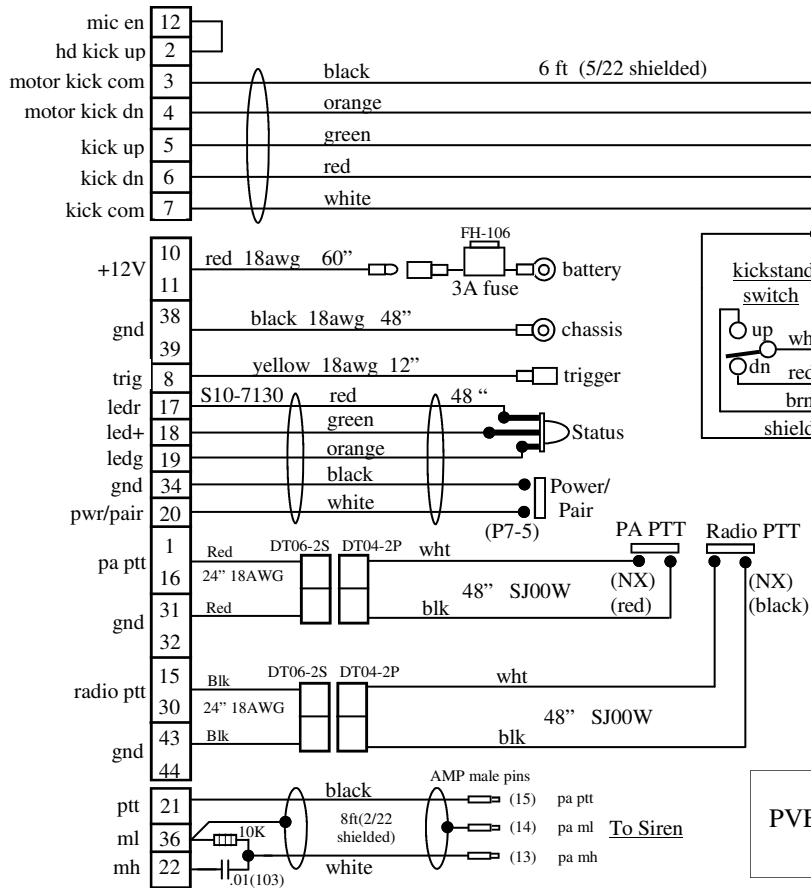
mic en 12
hd kick up 2
motor kick com 3
motor kick dn 4
kick up 5
kick dn 6
kick com 7

black 6 ft (5/22 shielded)
orange
green
red
white

+12V 10
11
red 18awg 60"
FH-106
3A fuse
battery

gnd 38
39
black 18awg 48"
chassis

trig 8
yellow 18awg 12"
trigger

kickstand
switch
up
wh
dn
rec
brn
shielc

ledr 17
led+ 18
ledg 19
gnd 34
pwr/pair 20
S10-7130
red
green
orange
black
white
48 "
Status
Power/
Pair
(P7-5)

pa ptt 1
16
gnd 31
32
Red
24" 18AWG
Red
DT06-2S DT04-2P
wht
blk
48" SJ00W
PA PTT
(NX)
(red)
Radio PTT
(NX)
(black)

radio ptt 15
30
gnd 43
44
Blk
24" 18AWG
Blk
DT06-2S DT04-2P
wht
blk
48" SJ00W

ptt 21
ml 36
mh 22
10K
.01(103)
black
8ft(2/22
shielded)
white
AMP male pins
(15) pa ptt
(14) pa ml
(13) pa mh
To Siren

PVE